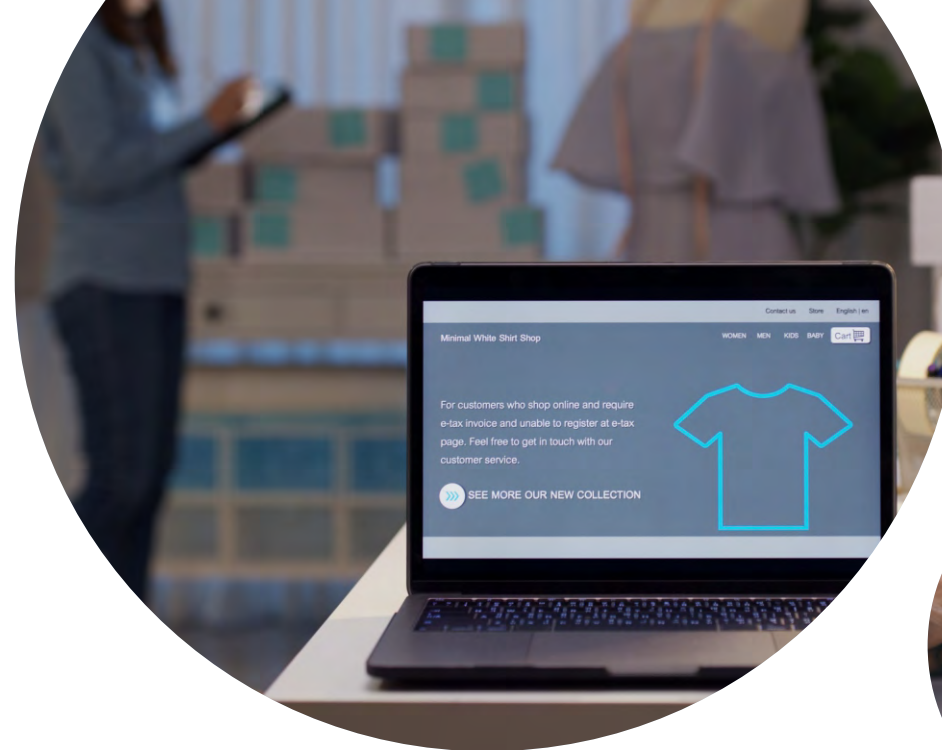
Contact us Store English | en

Minimal White Shirt Shop

WOMEN MEN KIDS BABY Cart

For customers who shop online and require e-tax invoice and unable to register at e-tax page. Feel free to get in touch with our customer service.

SEE MORE OUR NEW COLLECTION